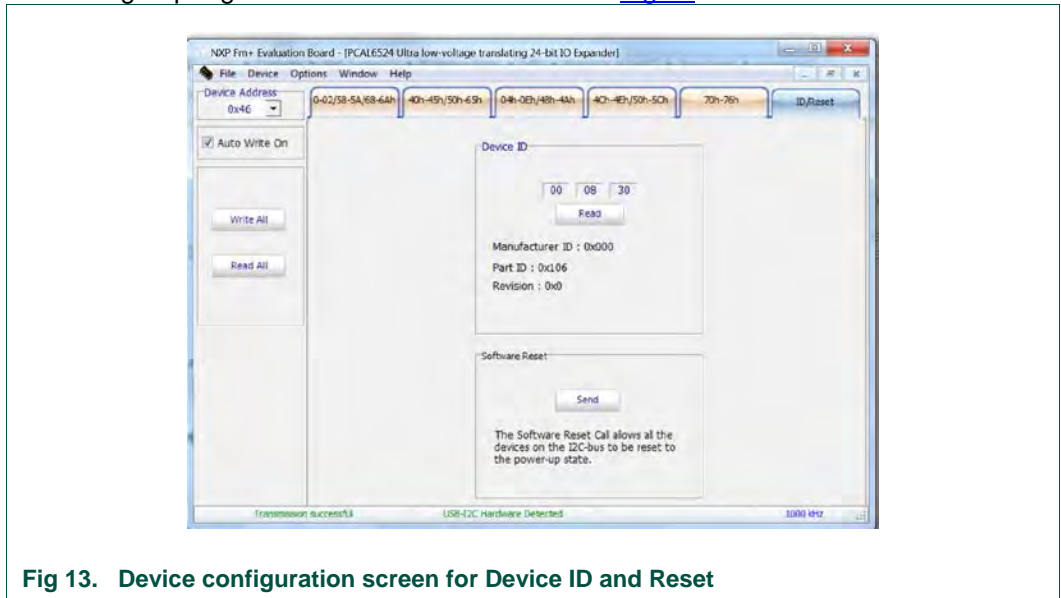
NXP Fm+ Evaluation Board - [PCAL6524 Ultra low-voltage translating 24-bit IO Expander]

File Device Options Window Help

Device Address
0x46

Auto Write On

Write All

Read All

0-02/58-5A/68-6Ah | 40h-45h/50h-65h | 04h-0Eh/48h-4Ah | 4Ch-4Eh/50h-5Ch | 70h-76h | ID/Reset

Device ID

00 08 30

Read

Manufacturer ID : 0x000

Part ID : 0x106

Revision : 0x0

Software Reset

Send

The Software Reset Call allows all the devices on the I2C-bus to be reset to the power-up state.

Transmission successful | USB-I2C Hardware Detected | 1000 kHz

Fig 13. Device configuration screen for Device ID and Reset